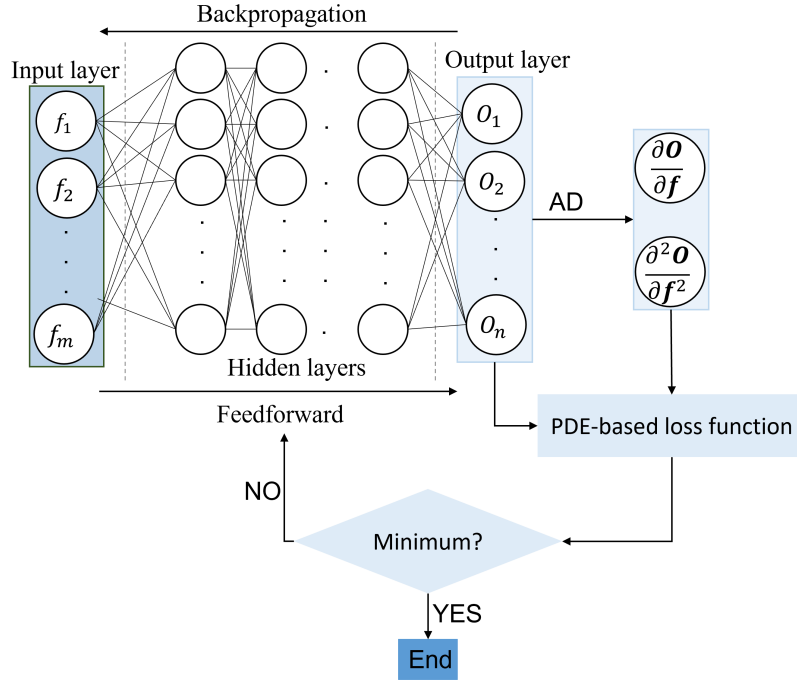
Backpropagation

Input layer

$f_1$

$f_2$

$f_m$

Output layer

$O_1$

$O_2$

$O_n$

AD

$\frac{\partial \boldsymbol{O}}{\partial \boldsymbol{f}}$

$\frac{\partial^2 \boldsymbol{O}}{\partial \boldsymbol{f}^2}$

Hidden layers

Feedforward

PDE-based loss function

NO

Minimum?

YES

End